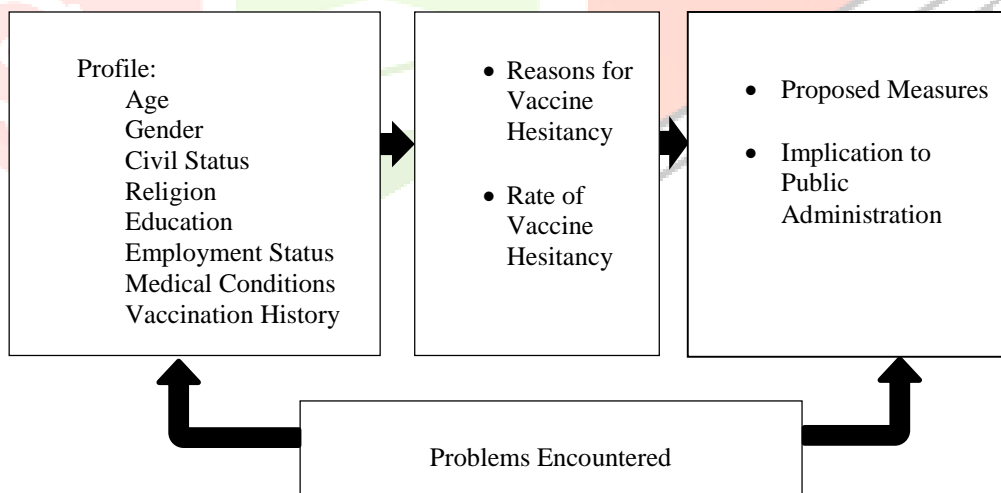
Profile:
Age
Gender
Civil Status
Religion
Education
Employment Status
Medical Conditions
Vaccination History

- Reasons for Vaccine Hesitancy
- Rate of Vaccine Hesitancy

- Proposed Measures
- Implication to Public Administration

Problems Encountered